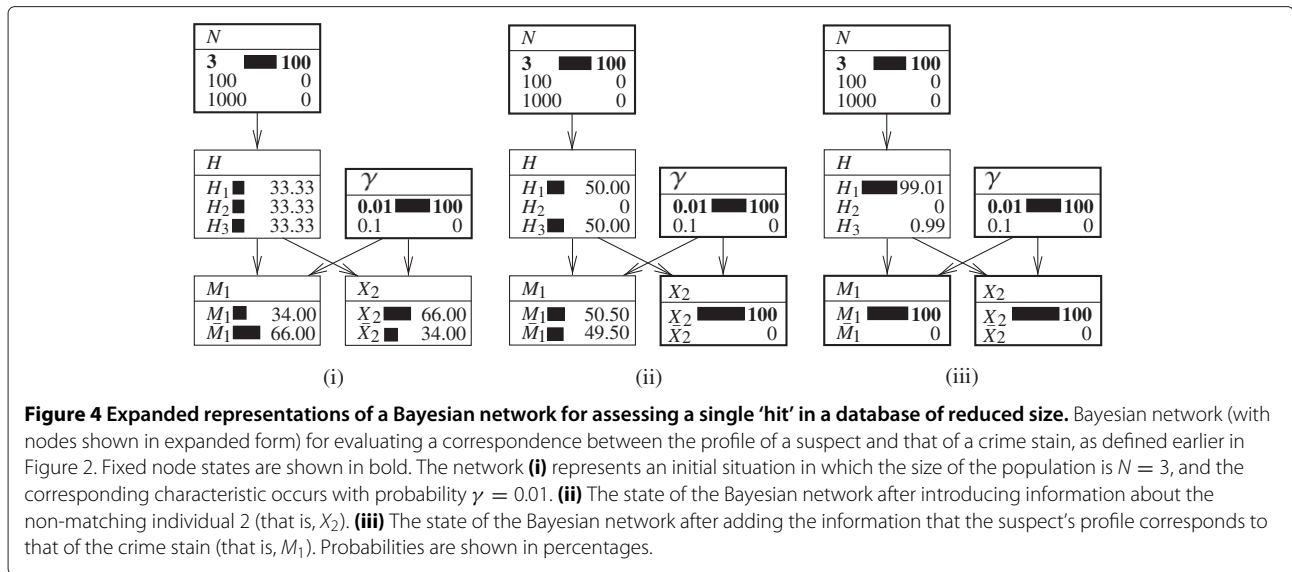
$N$
3 100
100 0
1000 0

$H$
$H_1$ 33.33
$H_2$ 33.33
$H_3$ 33.33

$\gamma$
0.01 100
0.1 0

$M_1$
$M_1$ 34.00
$\bar{M}_1$ 66.00

$X_2$
$X_2$ 66.00
$\bar{X}_2$ 34.00

(i)

$N$
3 100
100 0
1000 0

$H$
$H_1$ 50.00
$H_2$ 0
$H_3$ 50.00

$\gamma$
0.01 100
0.1 0

$M_1$
$M_1$ 50.50
$\bar{M}_1$ 49.50

$X_2$
$X_2$ 100
$\bar{X}_2$ 0

(ii)

$N$
3 100
100 0
1000 0

$H$
$H_1$ 99.01
$H_2$ 0
$H_3$ 0.99

$\gamma$
0.01 100
0.1 0

$M_1$
$M_1$ 100
$\bar{M}_1$ 0

$X_2$
$X_2$ 100
$\bar{X}_2$ 0

(iii)

**Figure 4 Expanded representations of a Bayesian network for assessing a single 'hit' in a database of reduced size.** Bayesian network (with nodes shown in expanded form) for evaluating a correspondence between the profile of a suspect and that of a crime stain, as defined earlier in Figure 2. Fixed node states are shown in bold. The network **(i)** represents an initial situation in which the size of the population is $N = 3$, and the corresponding characteristic occurs with probability $\gamma = 0.01$. **(ii)** The state of the Bayesian network after introducing information about the non-matching individual 2 (that is, $X_2$). **(iii)** The state of the Bayesian network after adding the information that the suspect's profile corresponds to that of the crime stain (that is, $M_1$). Probabilities are shown in percentages.